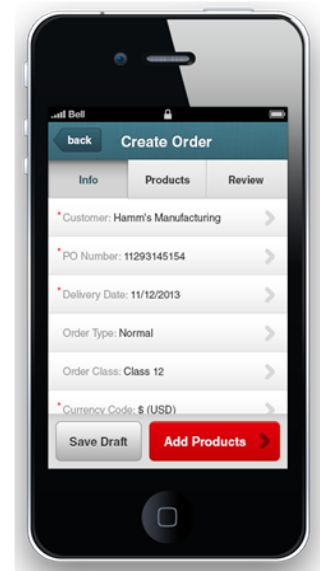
Bell

back

Create Order

Info

Products

Review

*Customer: Hamm's Manufacturing

*PO Number: 11293145154

*Delivery Date: 11/12/2013

Order Type: Normal

Order Class: Class 12

*Currency Code: $ (USD)

Save Draft

Add Products